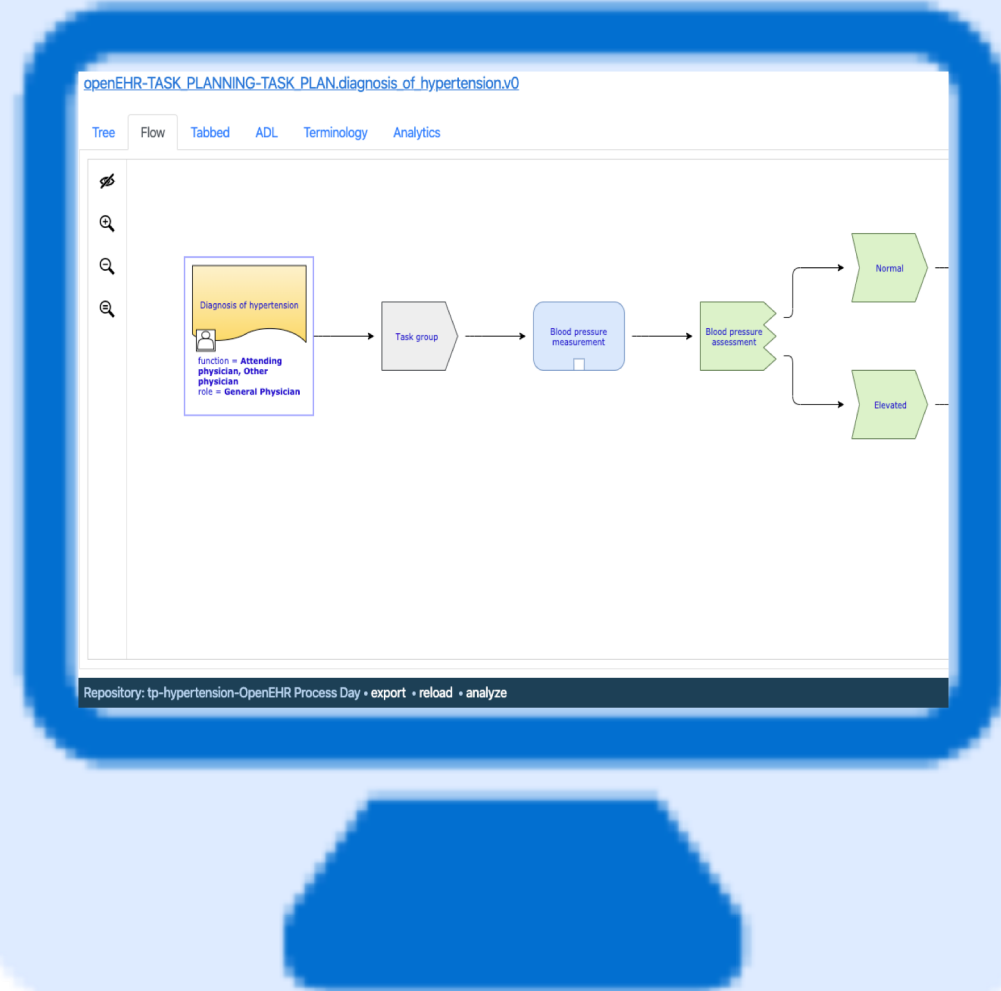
openEHR-TASK_PLANNING-TASK_PLAN.diagnosis_of_hypertension.v0

Tree Flow Tabbed ADL Terminology Analytics

Diagnosis of hypertension

function = Attending physician, Other physician
role = General Physician

Task group

Blood pressure measurement

Blood pressure assessment

Normal

Elevated

Repository: tp-hypertension-OpenEHR Process Day • export • reload • analyze